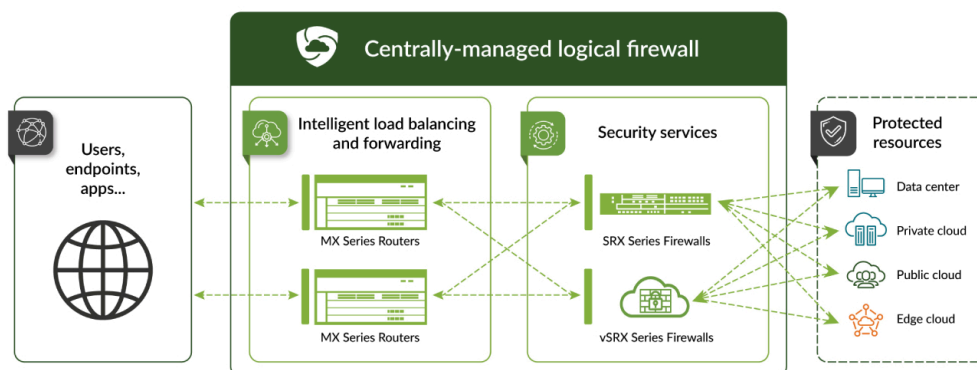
Centrally-managed logical firewall

Users, endpoints, apps...

Intelligent load balancing and forwarding

MX Series Routers

MX Series Routers

Security services

SRX Series Firewalls

vSRX Series Firewalls

Protected resources

Data center

Private cloud

Public cloud

Edge cloud